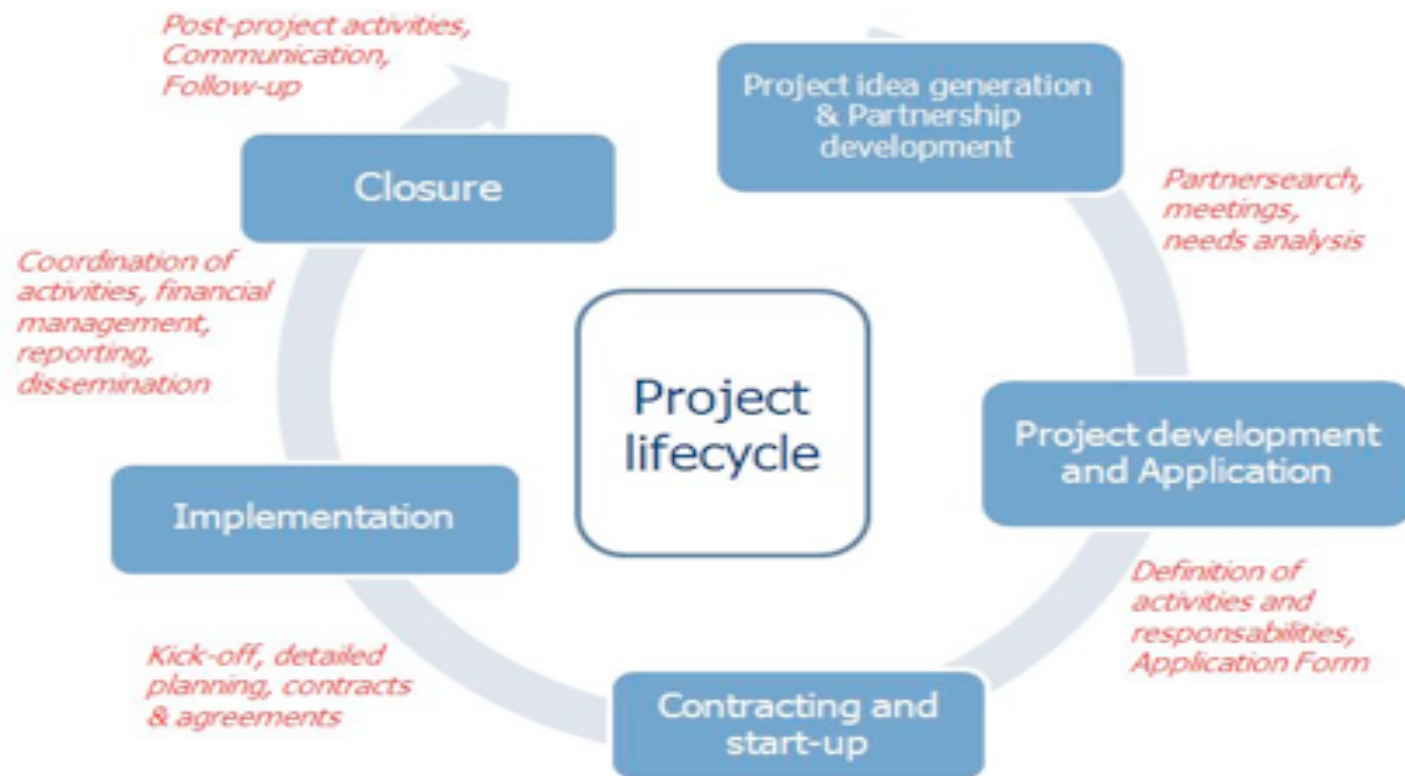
Project lifecycle

Project idea generation & Partnership development

Partnersearch, meetings, needs analysis

Project development and Application

Definition of activities and responsabilities, Application Form

Contracting and start-up

Kick-off, detailed planning, contracts & agreements

Implementation

Coordination of activities, financial management, reporting, dissemination

Closure

Post-project activities, Communication, Follow-up